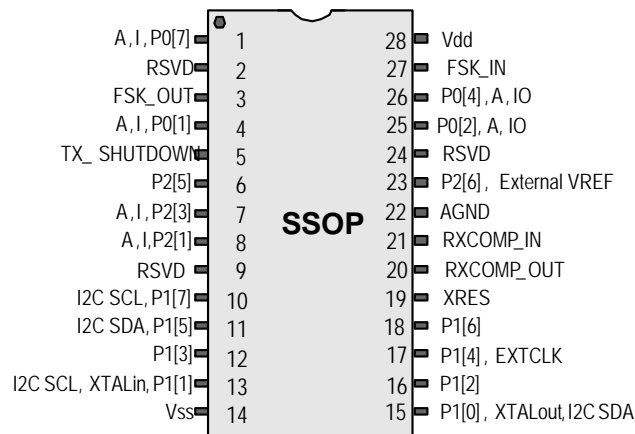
A, I, P0[7] 1
RSVD 2
FSK_OUT 3
A, I, P0[1] 4
TX_ SHUTDOWN 5
P2[5] 6
A, I, P2[3] 7
A, I, P2[1] 8
RSVD 9
I2C SCL, P1[7] 10
I2C SDA, P1[5] 11
P1[3] 12
I2C SCL, XTALin, P1[1] 13
Vss 14

SSOP

28 Vdd
27 FSK_IN
26 P0[4], A, IO
25 P0[2], A, IO
24 RSVD
23 P2[6], External VREF
22 AGND
21 RXCOMP_IN
20 RXCOMP_OUT
19 XRES
18 P1[6]
17 P1[4], EXTCLK
16 P1[2]
15 P1[0], XTALout, I2C SDA